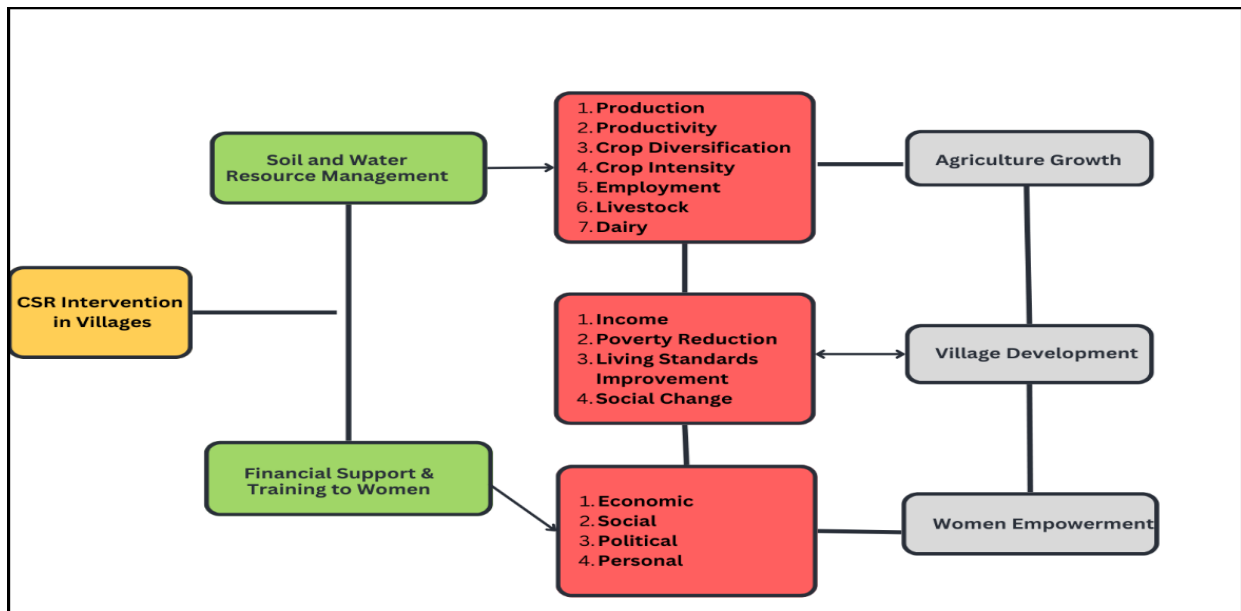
CSR Intervention in Villages

Soil and Water Resource Management

Financial Support & Training to Women

1. Production
2. Productivity
3. Crop Diversification
4. Crop Intensity
5. Employment
6. Livestock
7. Dairy

1. Income
2. Poverty Reduction
3. Living Standards Improvement
4. Social Change

1. Economic
2. Social
3. Political
4. Personal

Agriculture Growth

Village Development

Women Empowerment